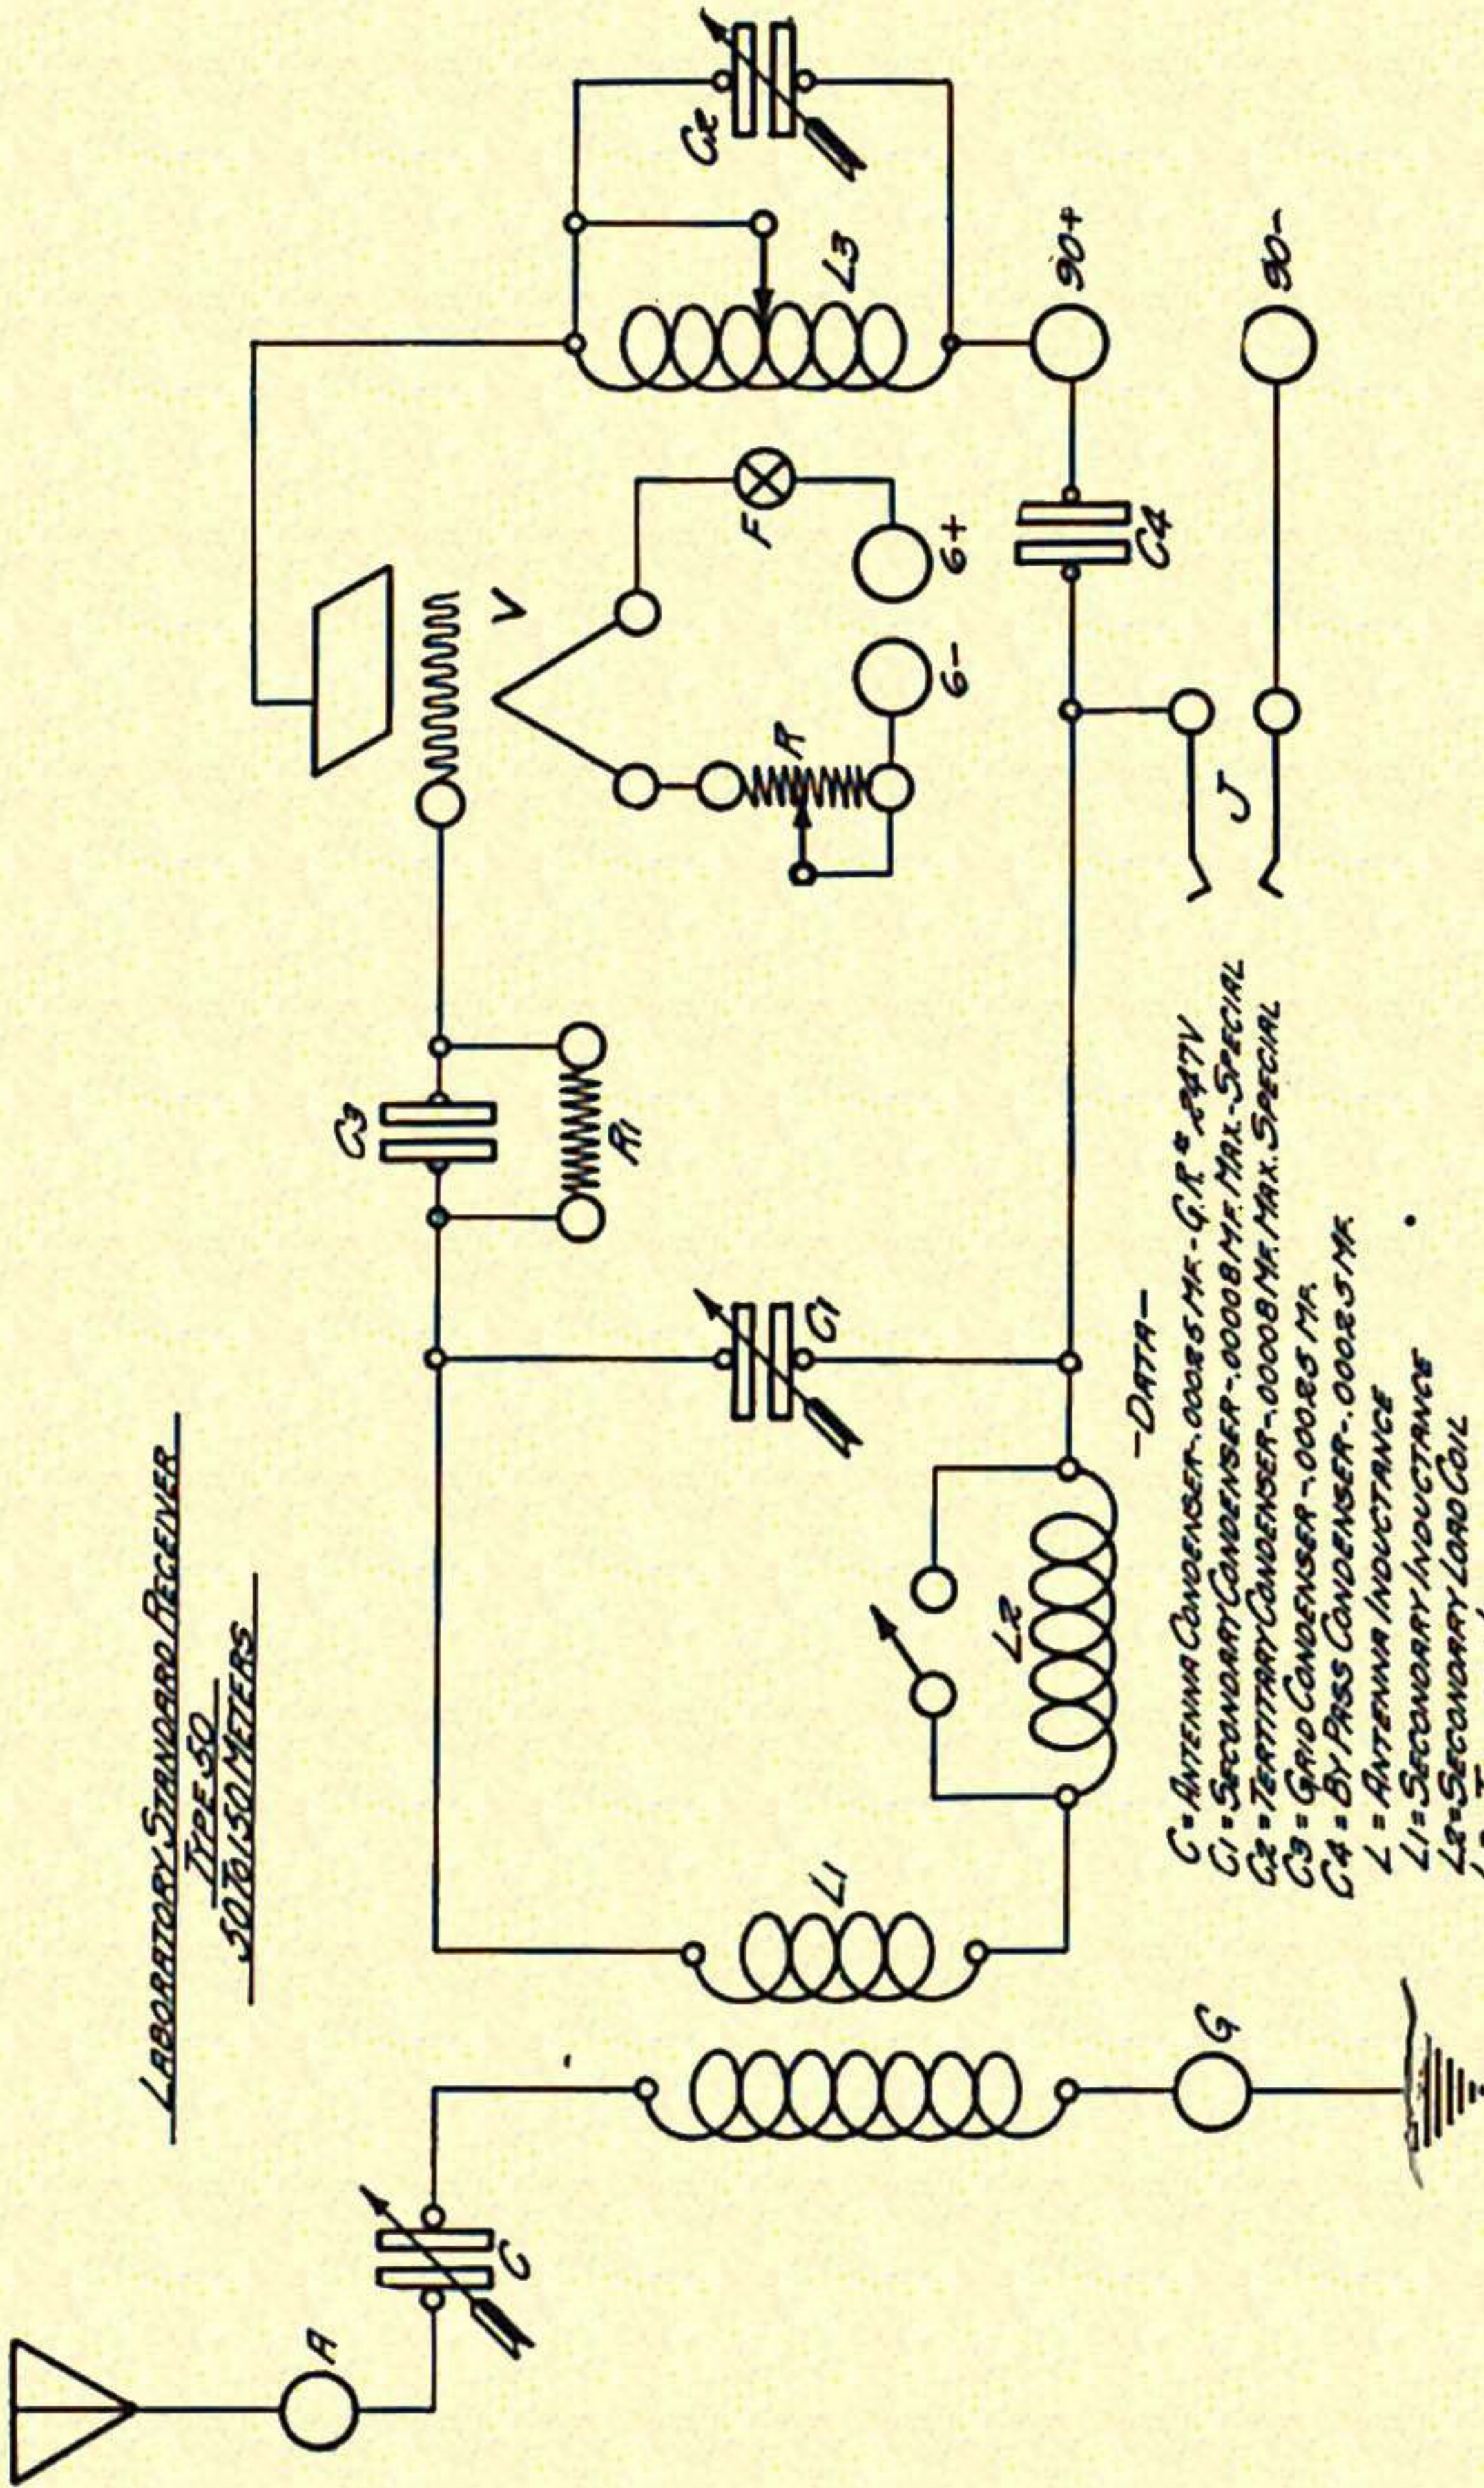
LABORATORY STANDARD RECEIVER
TYPE 50
50 TO 150 METERS

A
C
G
L1
L2
C1
C3
R1
V
R
F
6+
6-
C4
90+
90-
J
L3
C2

-DATA-
C = ANTENNA CONDENSER - .00025 MF. - G.R. # 247V
C1 = SECONDARY CONDENSER - .0008 MF. MAX. - SPECIAL
C2 = TERTIARY CONDENSER - .0008 MF. MAX. SPECIAL
C3 = GRID CONDENSER - .00025 MF.
C4 = BY PASS CONDENSER - .00025 MF.
L = ANTENNA INDUCTANCE
L1 = SECONDARY INDUCTANCE
L2 = SECONDARY LOAD COIL
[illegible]